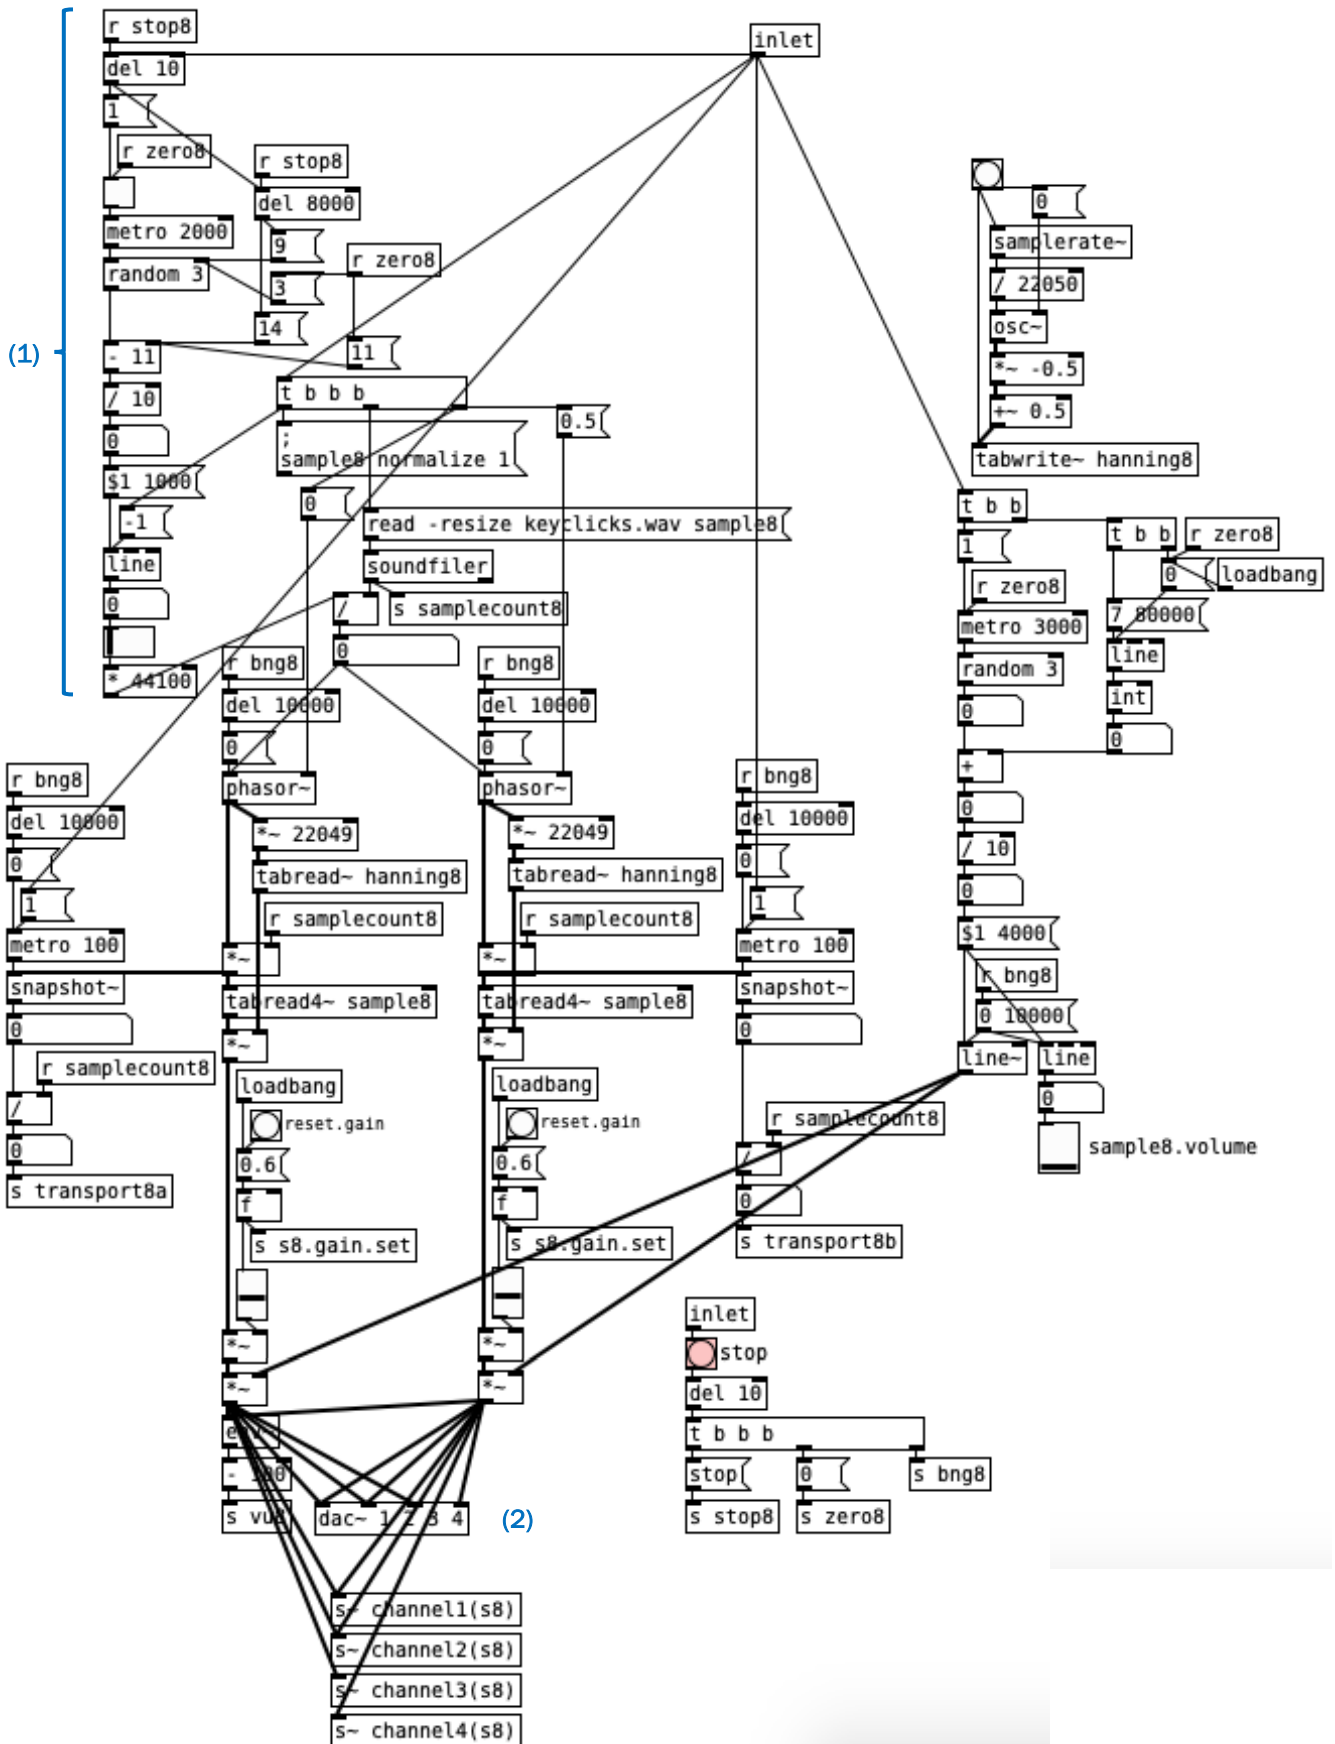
r stop8
del 10
1
r zero8
metro 2000
random 3
- 11
/ 10
0
$1 1000
-1
line
0
* 44100
r stop8
del 8000
9
3
14
r zero8
11
t b b b
; sample8 normalize 1
0.5
0
read -resize keyclicks.wav sample8
soundfiler
/
s samplecount8
0
inlet
(1)
0
samplerate~
/ 22050
osc~
*~ -0.5
+~ 0.5
tabwrite~ hanning8
t b b
1
r zero8
metro 3000
random 3
0
t b b
r zero8
0
loadbang
7 80000
line
int
0
+
0
/ 10
0
$1 4000
r bng8
0 10000
line~
line
0
sample8.volume
r bng8
del 10000
0
1
metro 100
snapshot~
0
r samplecount8
/
0
s transport8a
r bng8
del 10000
0
phasor~
*~ 22049
tabread~ hanning8
r samplecount8
*~
tabread4~ sample8
*~
loadbang
reset.gain
0.6
f
s s8.gain.set
*~
*~
env~
- 100
s vu
dac~ 1 2 3 4
(2)
r bng8
del 10000
0
phasor~
*~ 22049
tabread~ hanning8
r samplecount8
*~
tabread4~ sample8
*~
loadbang
reset.gain
0.6
f
s s8.gain.set
*~
*~
r bng8
del 10000
0
1
metro 100
snapshot~
0
r samplecount8
/
0
s transport8b
inlet
stop
del 10
t b b b
stop
0
s bng8
s stop8
s zero8
s~ channel1(s8)
s~ channel2(s8)
s~ channel3(s8)
s~ channel4(s8)